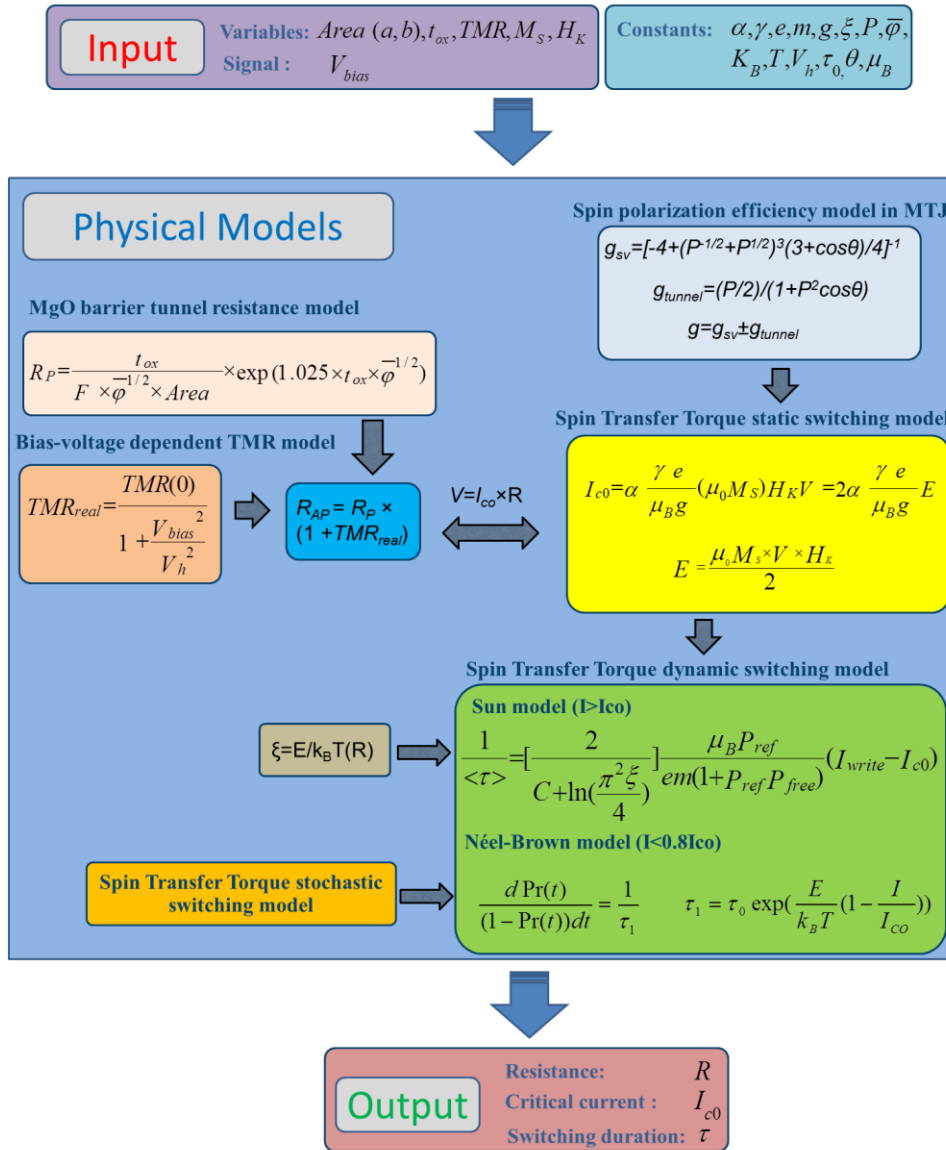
Input

Variables: $Area\ (a,b), t_{ox}, TMR, M_S, H_K$
Signal : $V_{bias}$

Constants: $\alpha, \gamma, e, m, g, \xi, P, \overline{\varphi}, K_B, T, V_h, \tau_0, \theta, \mu_B$

Physical Models

Spin polarization efficiency model in MTJ

$g_{sv}=[-4+(P^{-1/2}+P^{1/2})^3(3+cos\theta)/4]^{-1}$

$g_{tunnel}=(P/2)/(1+P^2cos\theta)$

$g=g_{sv}\pm g_{tunnel}$

MgO barrier tunnel resistance model

$R_P=\frac{t_{ox}}{F\times\overline{\varphi}^{1/2}\times Area}\times\exp(1.025\times t_{ox}\times\overline{\varphi}^{1/2})$

Bias-voltage dependent TMR model

$TMR_{real}=\frac{TMR(0)}{1+\frac{V_{bias}^2}{V_h^2}}$

$R_{AP}=R_P\times(1+TMR_{real})$

$V=I_{co}\times R$

Spin Transfer Torque static switching model

$I_{c0}=\alpha\frac{\gamma e}{\mu_B g}(\mu_0 M_S)H_K V=2\alpha\frac{\gamma e}{\mu_B g}E$

$E=\frac{\mu_0 M_S\times V\times H_K}{2}$

Spin Transfer Torque dynamic switching model

Sun model (I>Ico)

$\xi=E/k_BT(R)$

$\frac{1}{<\tau>}=[\frac{2}{C+\ln(\frac{\pi^2\xi}{4})}]\frac{\mu_B P_{ref}}{em(1+P_{ref}P_{free})}(I_{write}-I_{c0})$

Néel-Brown model (I<0.8Ico)

Spin Transfer Torque stochastic switching model

$\frac{d\Pr(t)}{(1-\Pr(t))dt}=\frac{1}{\tau_1}$ $\tau_1=\tau_0\exp(\frac{E}{k_BT}(1-\frac{I}{I_{CO}}))$

Output

Resistance: $R$
Critical current : $I_{c0}$
Switching duration: $\tau$